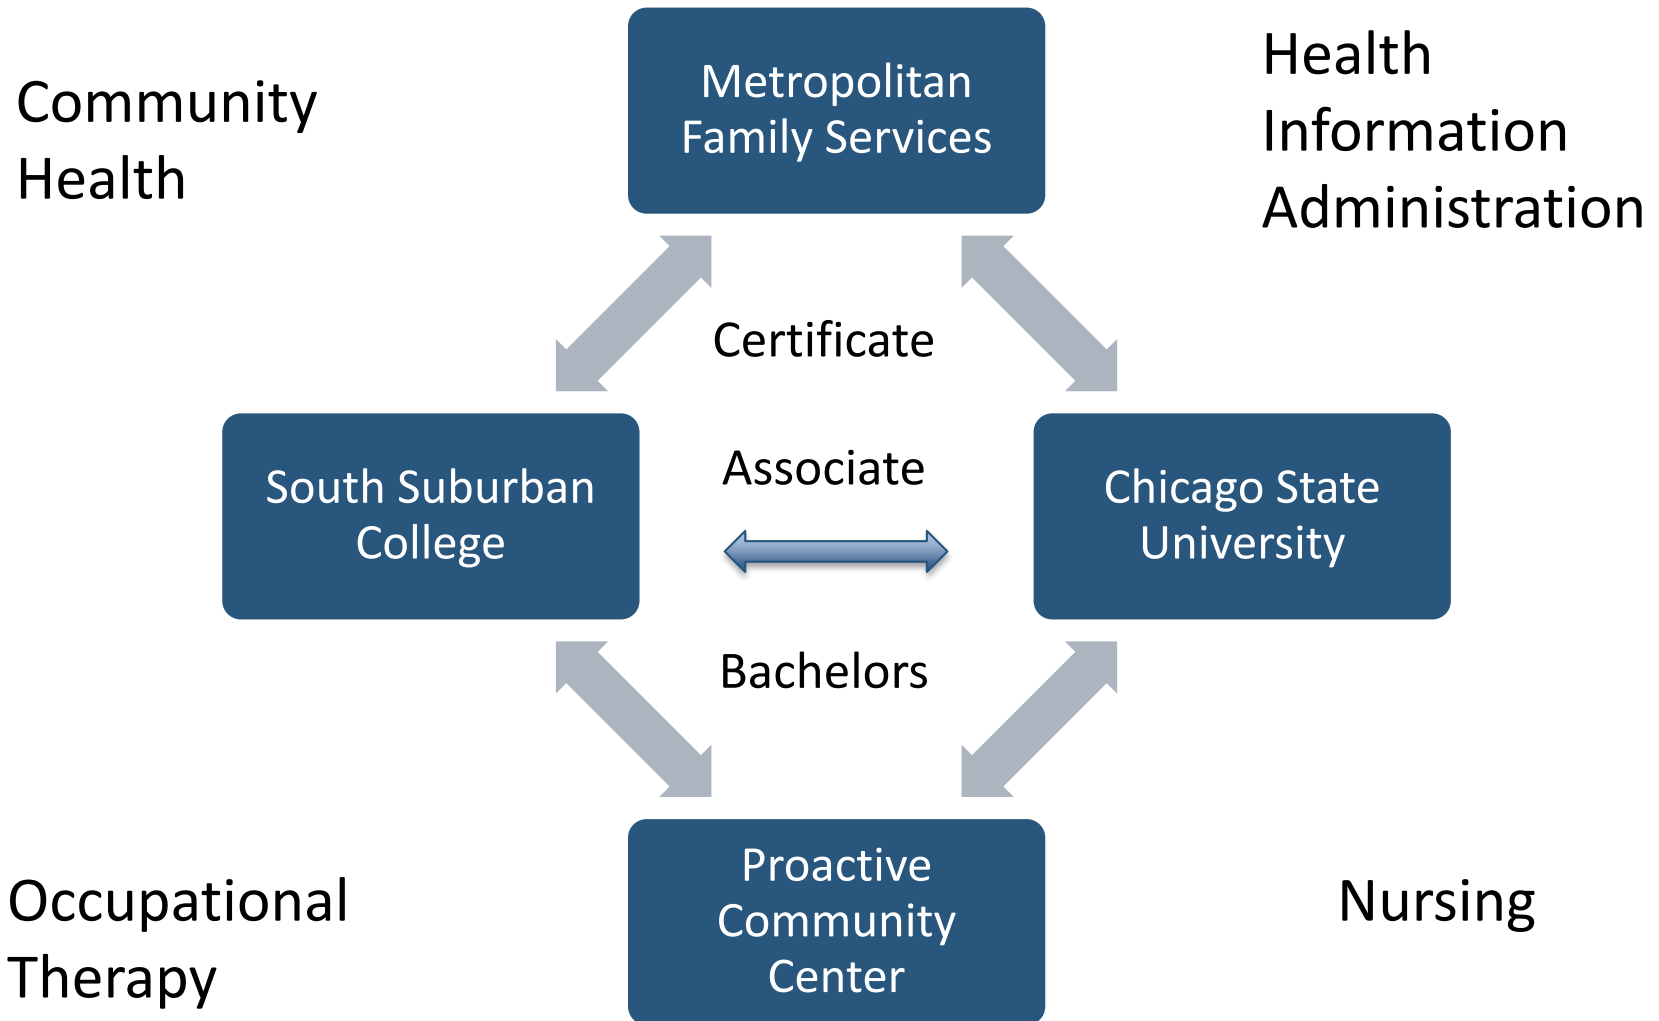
Community Health

Metropolitan Family Services

Health Information Administration

Certificate

South Suburban College

Associate

Chicago State University

Bachelors

Occupational Therapy

Proactive Community Center

Nursing